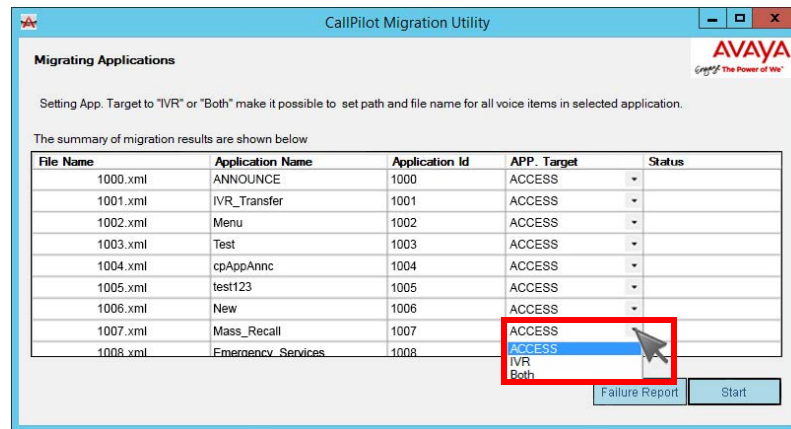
CallPilot Migration Utility

Migrating Applications

AVAYA
Engage The Power of We

Setting App. Target to "IVR" or "Both" make it possible to set path and file name for all voice items in selected application.

The summary of migration results are shown below

| File Name | Application Name | Application Id | APP. Target | Status |
|---|---|---|---|---|
| 1000.xml | ANNOUNCE | 1000 | ACCESS | |
| 1001.xml | IVR_Transfer | 1001 | ACCESS | |
| 1002.xml | Menu | 1002 | ACCESS | |
| 1003.xml | Test | 1003 | ACCESS | |
| 1004.xml | cpAppAnnc | 1004 | ACCESS | |
| 1005.xml | test123 | 1005 | ACCESS | |
| 1006.xml | New | 1006 | ACCESS | |
| 1007.xml | Mass_Recall | 1007 | ACCESS | |
| 1008.xml | Emergency_Services | 1008 | | |

ACCESS
IVR
Both

Failure Report

Start